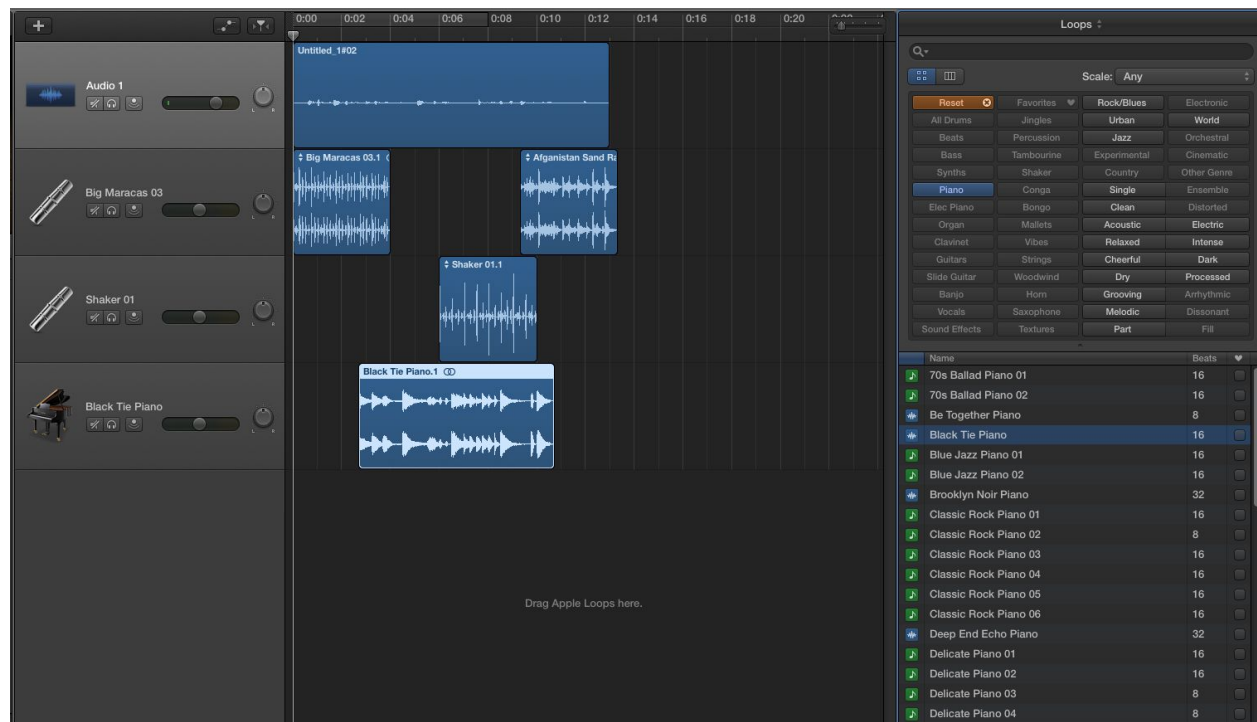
+

0:00 0:02 0:04 0:06 0:08 0:10 0:12 0:14 0:16 0:18 0:20

Audio 1

Big Maracas 03

Shaker 01

Black Tie Piano

Untitled_1#02

Big Maracas 03.1

Afganistan Sand Ra

Shaker 01.1

Black Tie Piano.1

Drag Apple Loops here.

Loops

Scale: Any

| Reset | Favorites | Rock/Blues | Electronic |
|---|---|---|---|
| All Drums | Jingles | Urban | World |
| Beats | Percussion | Jazz | Orchestral |
| Bass | Tambourine | Experimental | Cinematic |
| Synths | Shaker | Country | Other Genre |
| Piano | Conga | Single | Ensemble |
| Elec Piano | Bongo | Clean | Distorted |
| Organ | Mallets | Acoustic | Electric |
| Clavinet | Vibes | Relaxed | Intense |
| Guitars | Strings | Cheerful | Dark |
| Slide Guitar | Woodwind | Dry | Processed |
| Banjo | Horn | Grooving | Arrhythmic |
| Vocals | Saxophone | Melodic | Dissonant |
| Sound Effects | Textures | Part | Fill |

| Name | Beats |
|---|---|
| 70s Ballad Piano 01 | 16 |
| 70s Ballad Piano 02 | 16 |
| Be Together Piano | 8 |
| Black Tie Piano | 16 |
| Blue Jazz Piano 01 | 16 |
| Blue Jazz Piano 02 | 16 |
| Brooklyn Noir Piano | 32 |
| Classic Rock Piano 01 | 16 |
| Classic Rock Piano 02 | 8 |
| Classic Rock Piano 03 | 16 |
| Classic Rock Piano 04 | 16 |
| Classic Rock Piano 05 | 16 |
| Classic Rock Piano 06 | 16 |
| Deep End Echo Piano | 32 |
| Delicate Piano 01 | 16 |
| Delicate Piano 02 | 16 |
| Delicate Piano 03 | 8 |
| Delicate Piano 04 | 8 |